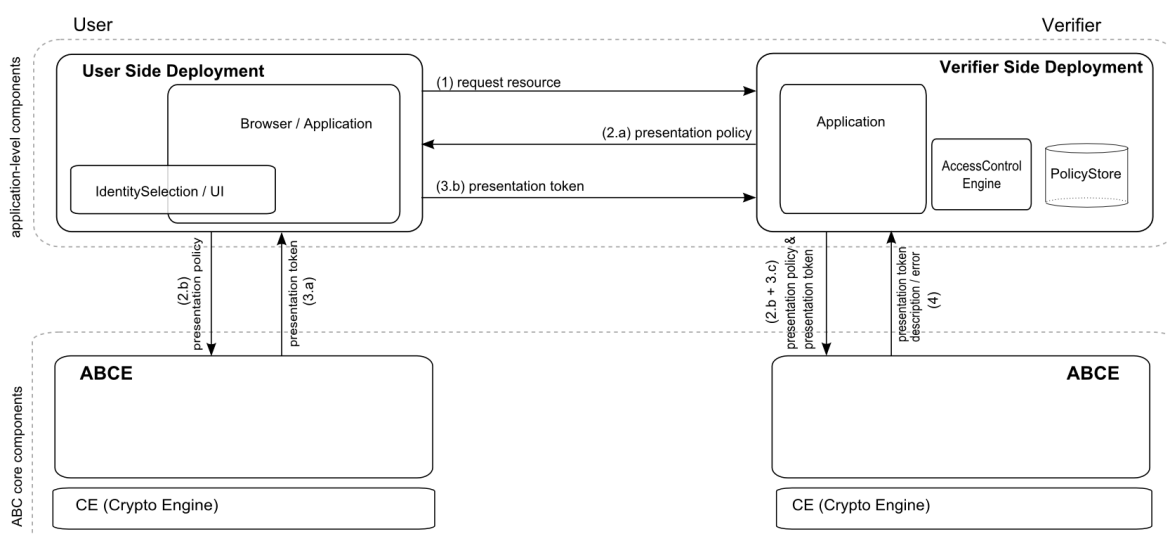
User

Verifier

application-level components

User Side Deployment

Browser / Application

IdentitySelection / UI

(1) request resource

(2.a) presentation policy

(3.b) presentation token

Verifier Side Deployment

Application

AccessControl Engine

PolicyStore

(2.b) presentation policy

presentation token (3.a)

(2.b + 3.c) presentation policy & presentation token

presentation token description / error (4)

ABC core components

ABCE

CE (Crypto Engine)

ABCE

CE (Crypto Engine)